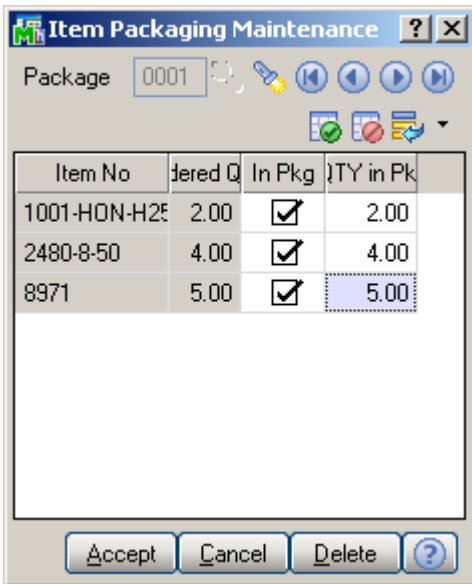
Item Packaging Maintenance ? X

Package 0001

| Item No | dered Q | In Pkg | QTY in Pk |
|---|---|---|---|
| 1001-HON-H25 | 2.00 | ☑ | 2.00 |
| 2480-8-50 | 4.00 | ☑ | 4.00 |
| 8971 | 5.00 | ☑ | 5.00 |

Accept Cancel Delete ?